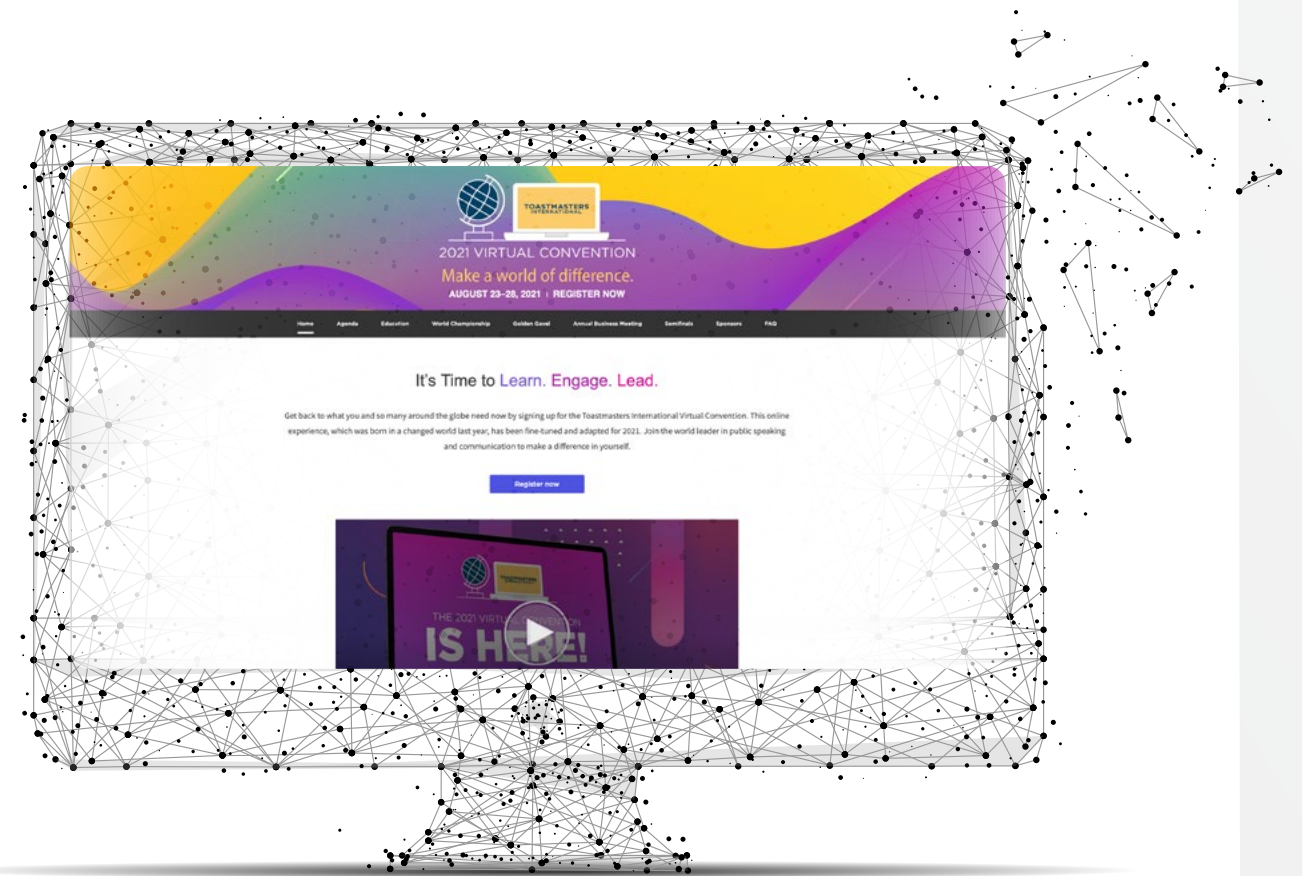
TOASTMASTERS INTERNATIONAL

2021 VIRTUAL CONVENTION

Make a world of difference.

AUGUST 23–28, 2021 | REGISTER NOW

Home Agenda Education World Championship Golden Gavel Annual Business Meeting Semifinals Sponsors FAQ

It's Time to Learn. Engage. Lead.

Get back to what you and so many around the globe need now by signing up for the Toastmasters International Virtual Convention. This online experience, which was born in a changed world last year, has been fine-tuned and adapted for 2021. Join the world leader in public speaking and communication to make a difference in yourself.

Register now

TOASTMASTERS INTERNATIONAL

THE 2021 VIRTUAL CONVENTION

IS HERE!